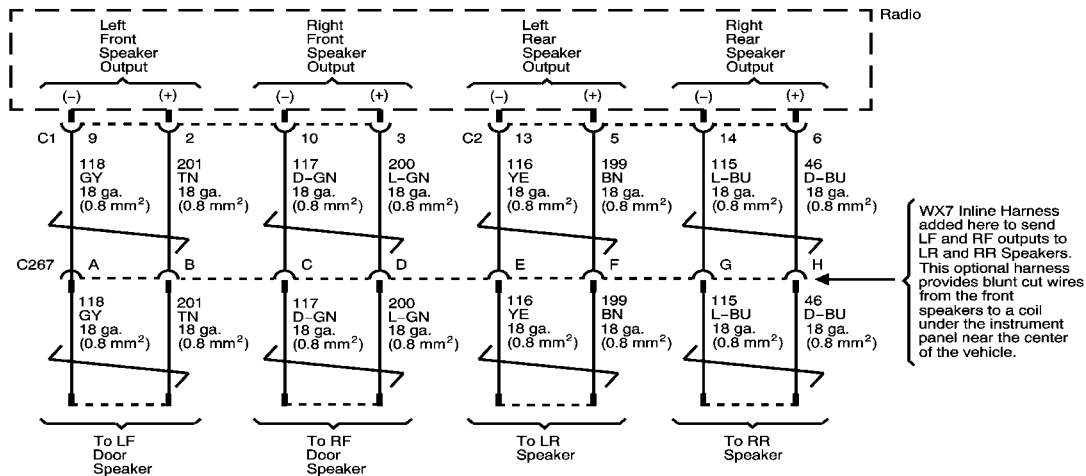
Radio

Left Front Speaker Output

Right Front Speaker Output

Left Rear Speaker Output

Right Rear Speaker Output

(–) (+) (–) (+) (–) (+) (–) (+)

C1 9 2 10 3 C2 13 5 14 6

118 GY 18 ga. (0.8 mm$^2$)

201 TN 18 ga. (0.8 mm$^2$)

117 D–GN 18 ga. (0.8 mm$^2$)

200 L–GN 18 ga. (0.8 mm$^2$)

116 YE 18 ga. (0.8 mm$^2$)

199 BN 18 ga. (0.8 mm$^2$)

115 L–BU 18 ga. (0.8 mm$^2$)

46 D–BU 18 ga. (0.8 mm$^2$)

C267 A B C D E F G H

118 GY 18 ga. (0.8 mm$^2$)

201 TN 18 ga. (0.8 mm$^2$)

117 D–GN 18 ga. (0.8 mm$^2$)

200 L–GN 18 ga. (0.8 mm$^2$)

116 YE 18 ga. (0.8 mm$^2$)

199 BN 18 ga. (0.8 mm$^2$)

115 L–BU 18 ga. (0.8 mm$^2$)

46 D–BU 18 ga. (0.8 mm$^2$)

WX7 Inline Harness added here to send LF and RF outputs to LR and RR Speakers. This optional harness provides blunt cut wires from the front speakers to a coil under the instrument panel near the center of the vehicle.

To LF Door Speaker

To RF Door Speaker

To LR Speaker

To RR Speaker